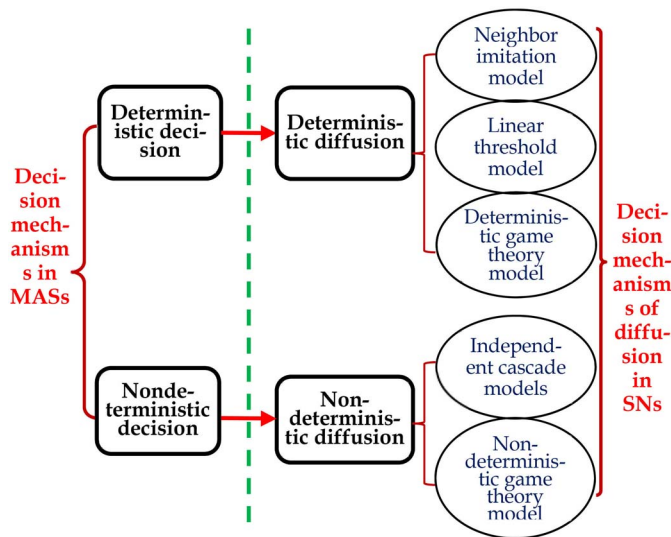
Decision mechanisms in MASs

Deterministic decision

Nondeterministic decision

Deterministic diffusion

Nondeterministic diffusion

Neighbor imitation model

Linear threshold model

Deterministic game theory model

Independent cascade models

Nondeterministic game theory model

Decision mechanisms of diffusion in SNs